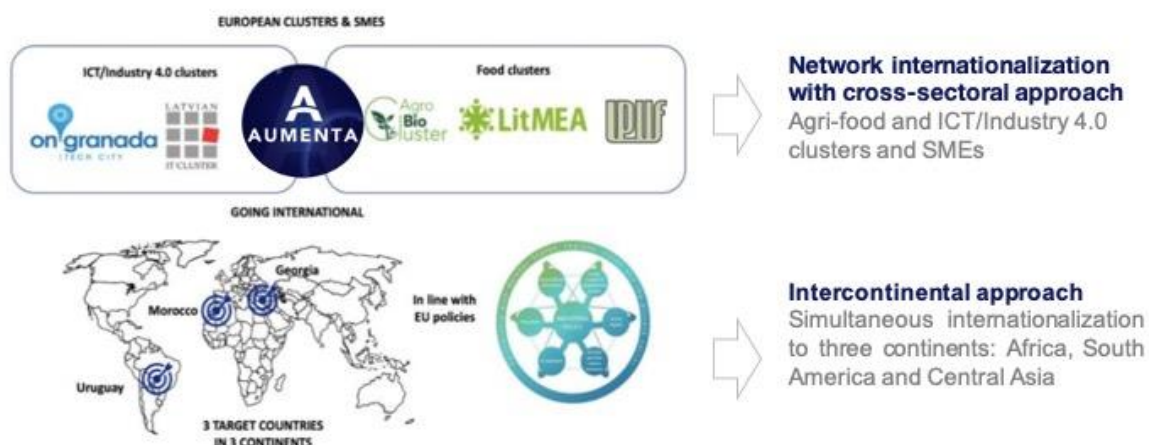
EUROPEAN CLUSTERS & SMES

ICT/Industry 4.0 clusters

ongranada ITECH CITY

LATVIAN IT CLUSTER

AUMENTA

Food clusters

Agro Bio Cluster

LitMEA

IPIIF

Network internationalization with cross-sectoral approach
Agri-food and ICT/Industry 4.0 clusters and SMEs

GOING INTERNATIONAL

Georgia

Morocco

Uruguay

In line with EU policies

3 TARGET COUNTRIES IN 3 CONTINENTS

Intercontinental approach
Simultaneous internationalization to three continents: Africa, South America and Central Asia